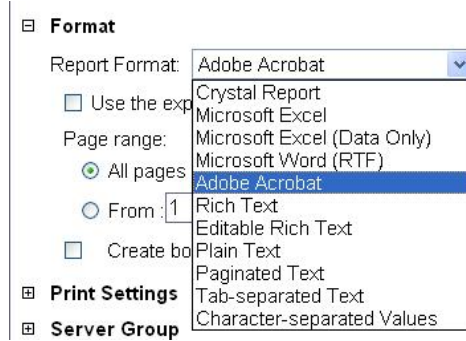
⊟ Format

Report Format: Adobe Acrobat

☐ Use the exp

Page range:

⊙ All pages

○ From : 1

☐ Create bo

⊞ Print Settings

⊞ Server Group

Crystal Report
Microsoft Excel
Microsoft Excel (Data Only)
Microsoft Word (RTF)
Adobe Acrobat
Rich Text
Editable Rich Text
Plain Text
Paginated Text
Tab-separated Text
Character-separated Values